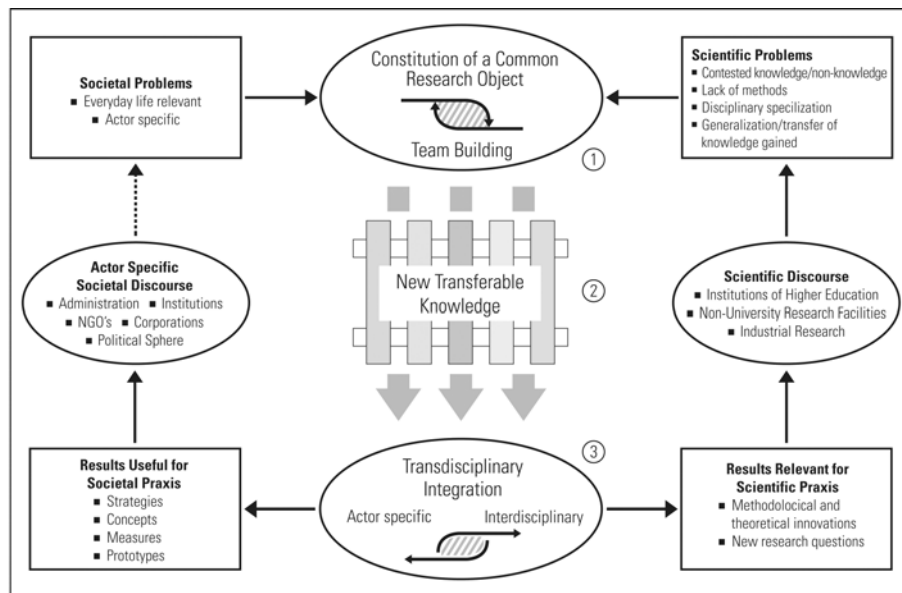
Societal Problems
■ Everyday life relevant
■ Actor specific

Constitution of a Common Research Object

Team Building

①

Scientific Problems
■ Contested knowledge/non-knowledge
■ Lack of methods
■ Disciplinary specilization
■ Generalization/transfer of knowledge gained

Actor Specific Societal Discourse
■ Administration ■ Institutions
■ NGO's ■ Corporations
■ Political Sphere

New Transferable Knowledge

②

Scientific Discourse
■ Institutions of Higher Education
■ Non-University Research Facilities
■ Industrial Research

Results Useful for Societal Praxis
■ Strategies
■ Concepts
■ Measures
■ Prototypes

③

Transdisciplinary Integration

Actor specific

Interdisciplinary

Results Relevant for Scientific Praxis
■ Methodolocical and theoretical innovations
■ New research questions